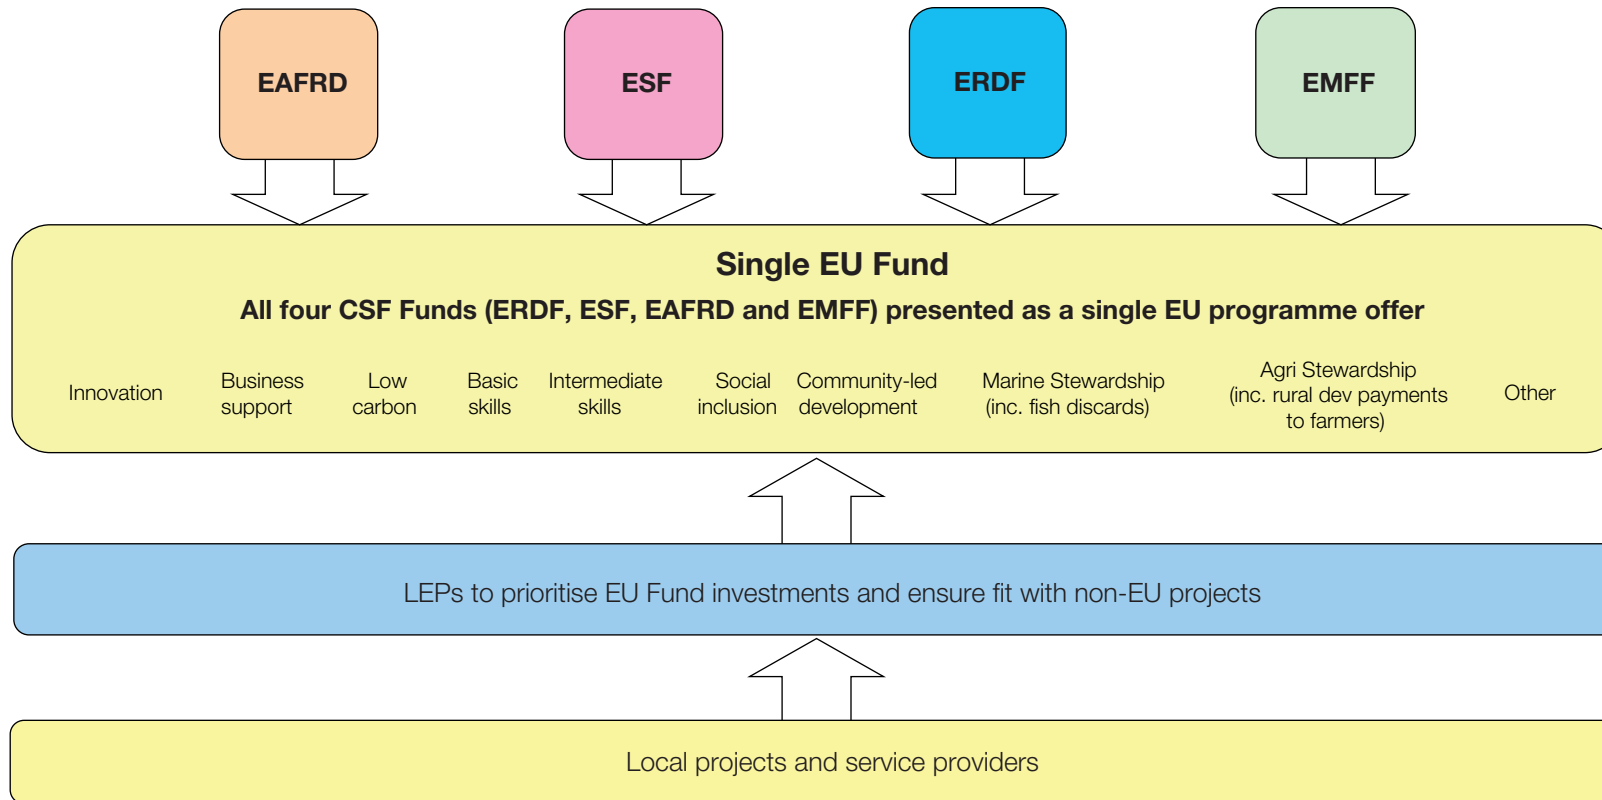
EAFRD

ESF

ERDF

EMFF

Single EU Fund

All four CSF Funds (ERDF, ESF, EAFRD and EMFF) presented as a single EU programme offer

Innovation

Business support

Low carbon

Basic skills

Intermediate skills

Social inclusion

Community-led development

Marine Stewardship (inc. fish discards)

Agri Stewardship (inc. rural dev payments to farmers)

Other

LEPs to prioritise EU Fund investments and ensure fit with non-EU projects

Local projects and service providers